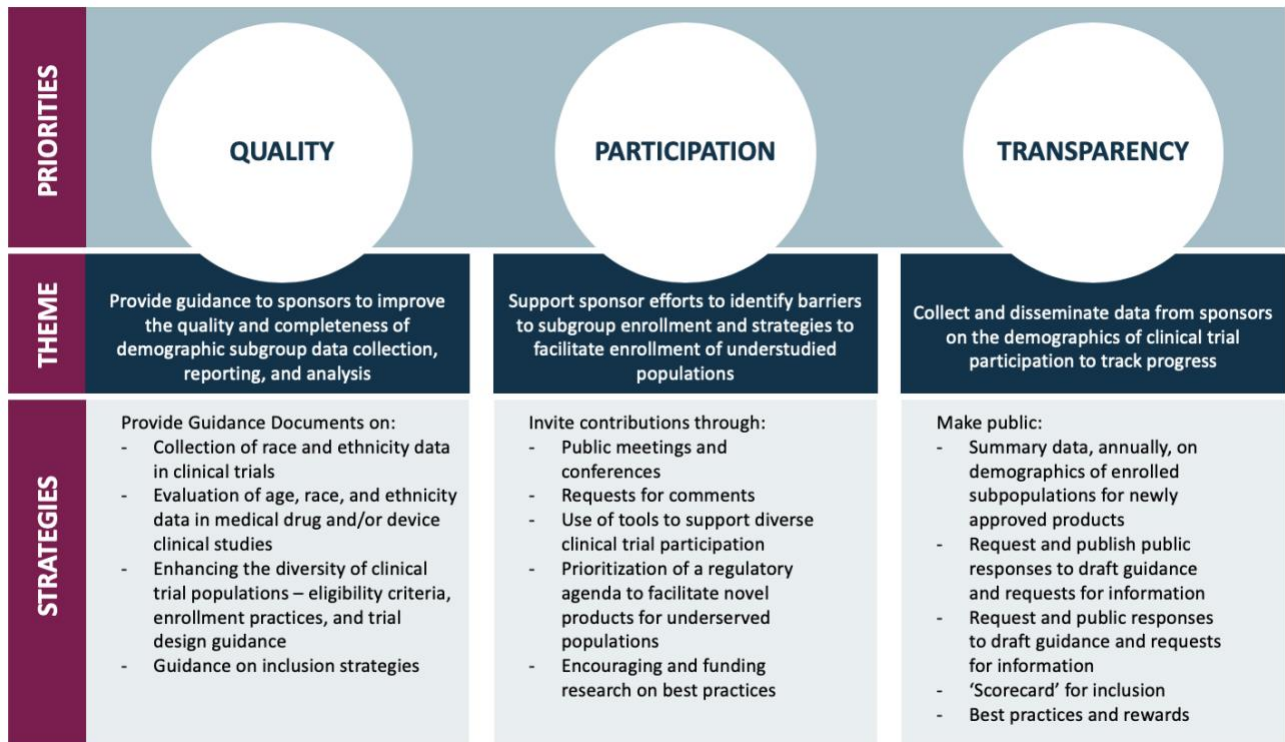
PRIORITIES

QUALITY

PARTICIPATION

TRANSPARENCY

THEME

Provide guidance to sponsors to improve the quality and completeness of demographic subgroup data collection, reporting, and analysis

Support sponsor efforts to identify barriers to subgroup enrollment and strategies to facilitate enrollment of understudied populations

Collect and disseminate data from sponsors on the demographics of clinical trial participation to track progress

STRATEGIES

Provide Guidance Documents on:
- Collection of race and ethnicity data in clinical trials
- Evaluation of age, race, and ethnicity data in medical drug and/or device clinical studies
- Enhancing the diversity of clinical trial populations – eligibility criteria, enrollment practices, and trial design guidance
- Guidance on inclusion strategies

Invite contributions through:
- Public meetings and conferences
- Requests for comments
- Use of tools to support diverse clinical trial participation
- Prioritization of a regulatory agenda to facilitate novel products for underserved populations
- Encouraging and funding research on best practices

Make public:
- Summary data, annually, on demographics of enrolled subpopulations for newly approved products
- Request and publish public responses to draft guidance and requests for information
- Request and public responses to draft guidance and requests for information
- 'Scorecard' for inclusion
- Best practices and rewards